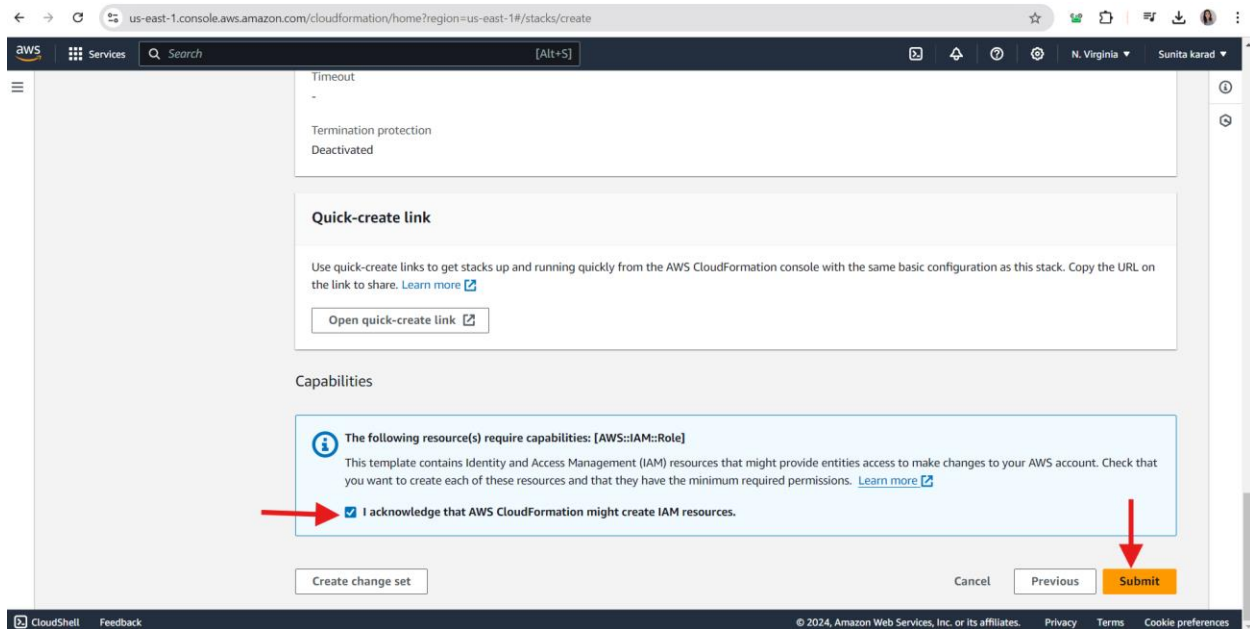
us-east-1.console.aws.amazon.com/cloudformation/home?region=us-east-1#/stacks/create

aws Services Search [Alt+S] N. Virginia ▼ Sunita karad ▼

Timeout
-

Termination protection
Deactivated

Quick-create link

Use quick-create links to get stacks up and running quickly from the AWS CloudFormation console with the same basic configuration as this stack. Copy the URL on the link to share. Learn more

Open quick-create link

Capabilities

The following resource(s) require capabilities: [AWS::IAM::Role]

This template contains Identity and Access Management (IAM) resources that might provide entities access to make changes to your AWS account. Check that you want to create each of these resources and that they have the minimum required permissions. Learn more

I acknowledge that AWS CloudFormation might create IAM resources.

Create change set Cancel Previous Submit

CloudShell Feedback © 2024, Amazon Web Services, Inc. or its affiliates. Privacy Terms Cookie preferences